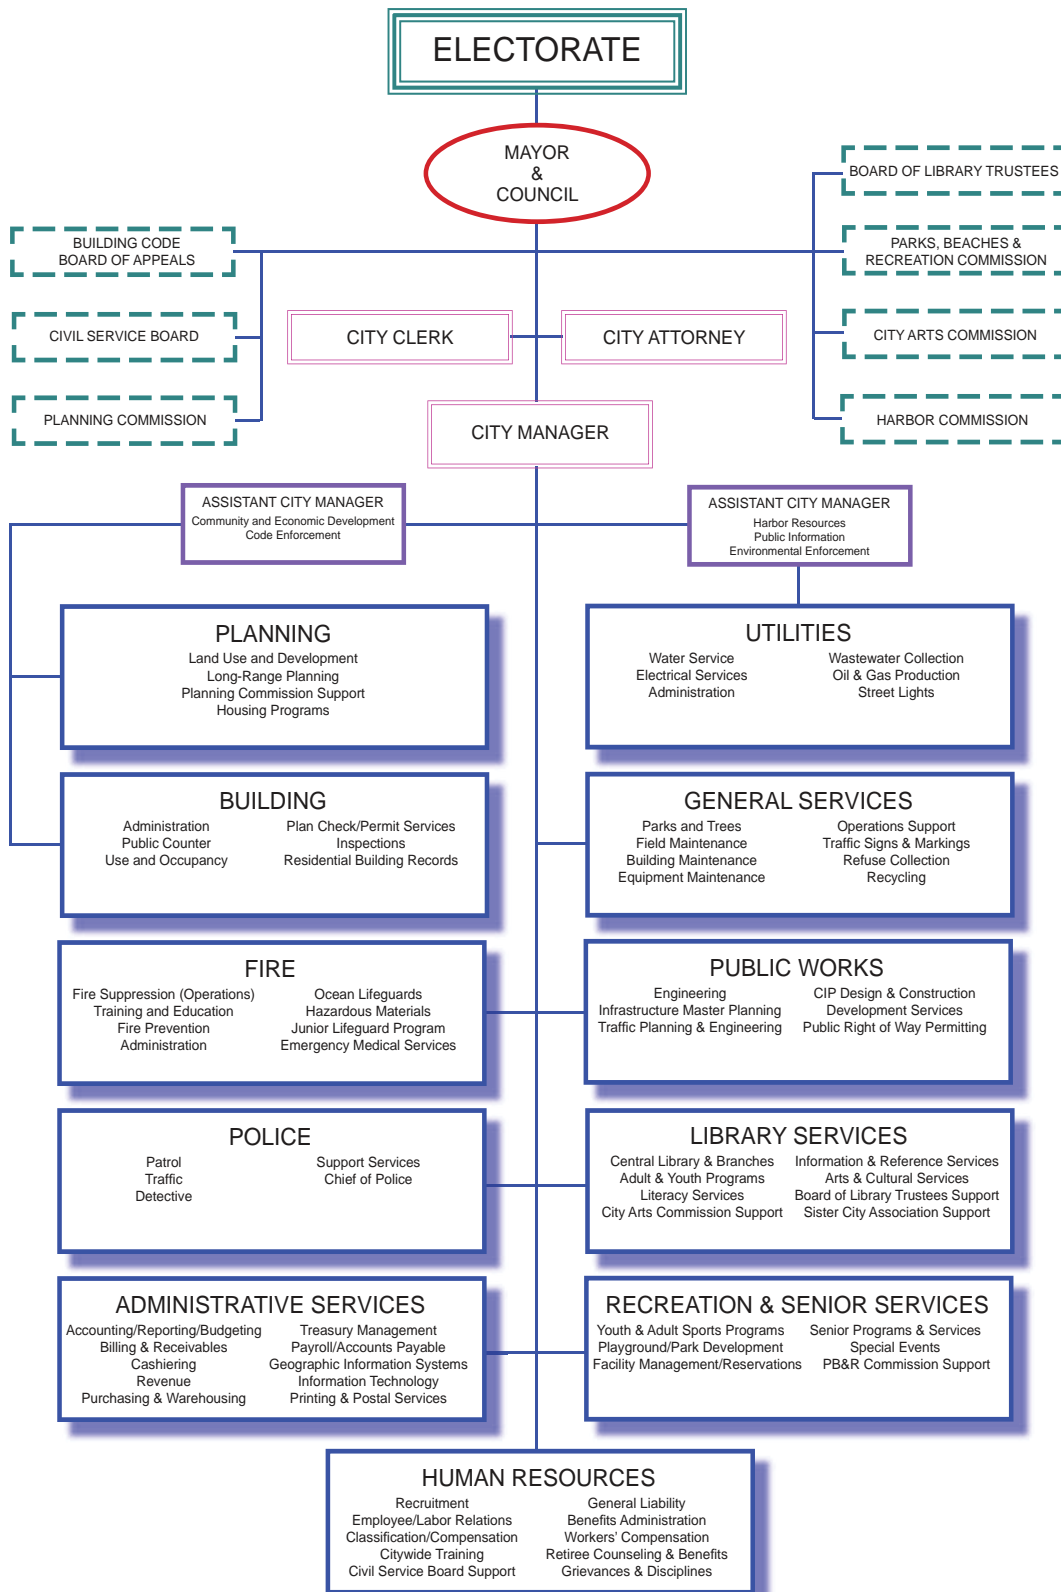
ELECTORATE

MAYOR
&
COUNCIL

BUILDING CODE BOARD OF APPEALS

CIVIL SERVICE BOARD

PLANNING COMMISSION

CITY CLERK

CITY ATTORNEY

BOARD OF LIBRARY TRUSTEES

PARKS, BEACHES & RECREATION COMMISSION

CITY ARTS COMMISSION

HARBOR COMMISSION

CITY MANAGER

ASSISTANT CITY MANAGER
Community and Economic Development
Code Enforcement

ASSISTANT CITY MANAGER
Harbor Resources
Public Information
Environmental Enforcement

PLANNING
Land Use and Development
Long-Range Planning
Planning Commission Support
Housing Programs

UTILITIES
Water Service
Electrical Services
Administration
Wastewater Collection
Oil & Gas Production
Street Lights

BUILDING
Administration
Public Counter
Use and Occupancy
Plan Check/Permit Services
Inspections
Residential Building Records

GENERAL SERVICES
Parks and Trees
Field Maintenance
Building Maintenance
Equipment Maintenance
Operations Support
Traffic Signs & Markings
Refuse Collection
Recycling

FIRE
Fire Suppression (Operations)
Training and Education
Fire Prevention
Administration
Ocean Lifeguards
Hazardous Materials
Junior Lifeguard Program
Emergency Medical Services

PUBLIC WORKS
Engineering
Infrastructure Master Planning
Traffic Planning & Engineering
CIP Design & Construction
Development Services
Public Right of Way Permitting

POLICE
Patrol
Traffic
Detective
Support Services
Chief of Police

LIBRARY SERVICES
Central Library & Branches
Adult & Youth Programs
Literacy Services
City Arts Commission Support
Information & Reference Services
Arts & Cultural Services
Board of Library Trustees Support
Sister City Association Support

ADMINISTRATIVE SERVICES
Accounting/Reporting/Budgeting
Billing & Receivables
Cashiering
Revenue
Purchasing & Warehousing
Treasury Management
Payroll/Accounts Payable
Geographic Information Systems
Information Technology
Printing & Postal Services

RECREATION & SENIOR SERVICES
Youth & Adult Sports Programs
Playground/Park Development
Facility Management/Reservations
Senior Programs & Services
Special Events
PB&R Commission Support

HUMAN RESOURCES
Recruitment
Employee/Labor Relations
Classification/Compensation
Citywide Training
Civil Service Board Support
General Liability
Benefits Administration
Workers' Compensation
Retiree Counseling & Benefits
Grievances & Disciplines